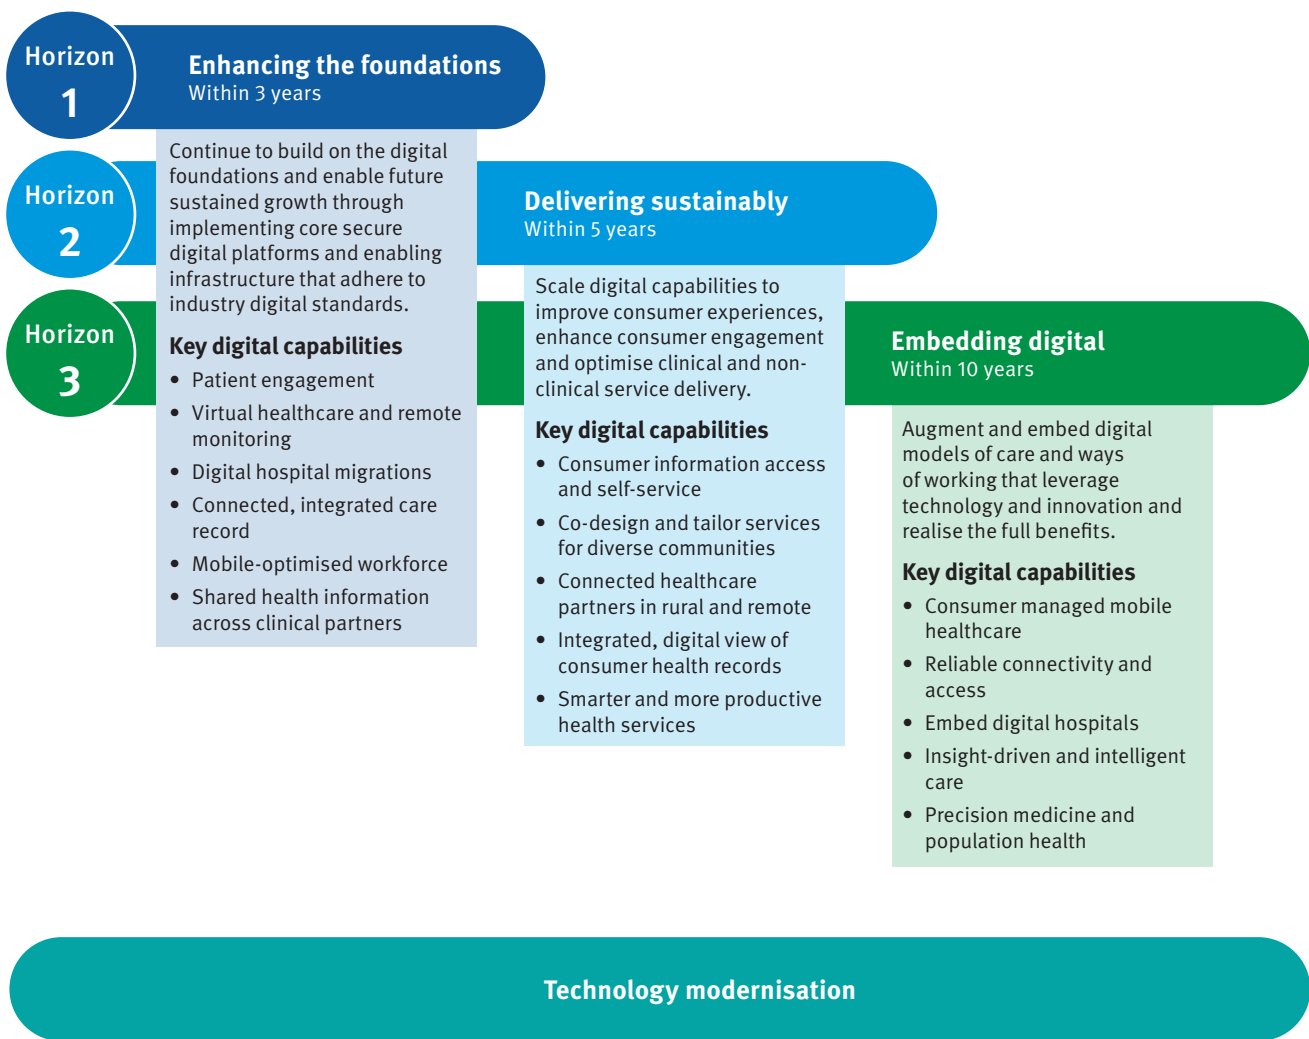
Horizon 1

Enhancing the foundations
Within 3 years

Continue to build on the digital foundations and enable future sustained growth through implementing core secure digital platforms and enabling infrastructure that adhere to industry digital standards.

Key digital capabilities
- Patient engagement
- Virtual healthcare and remote monitoring
- Digital hospital migrations
- Connected, integrated care record
- Mobile-optimised workforce
- Shared health information across clinical partners

Horizon 2

Delivering sustainably
Within 5 years

Scale digital capabilities to improve consumer experiences, enhance consumer engagement and optimise clinical and non-clinical service delivery.

Key digital capabilities
- Consumer information access and self-service
- Co-design and tailor services for diverse communities
- Connected healthcare partners in rural and remote
- Integrated, digital view of consumer health records
- Smarter and more productive health services

Horizon 3

Embedding digital
Within 10 years

Augment and embed digital models of care and ways of working that leverage technology and innovation and realise the full benefits.

Key digital capabilities
- Consumer managed mobile healthcare
- Reliable connectivity and access
- Embed digital hospitals
- Insight-driven and intelligent care
- Precision medicine and population health

Technology modernisation